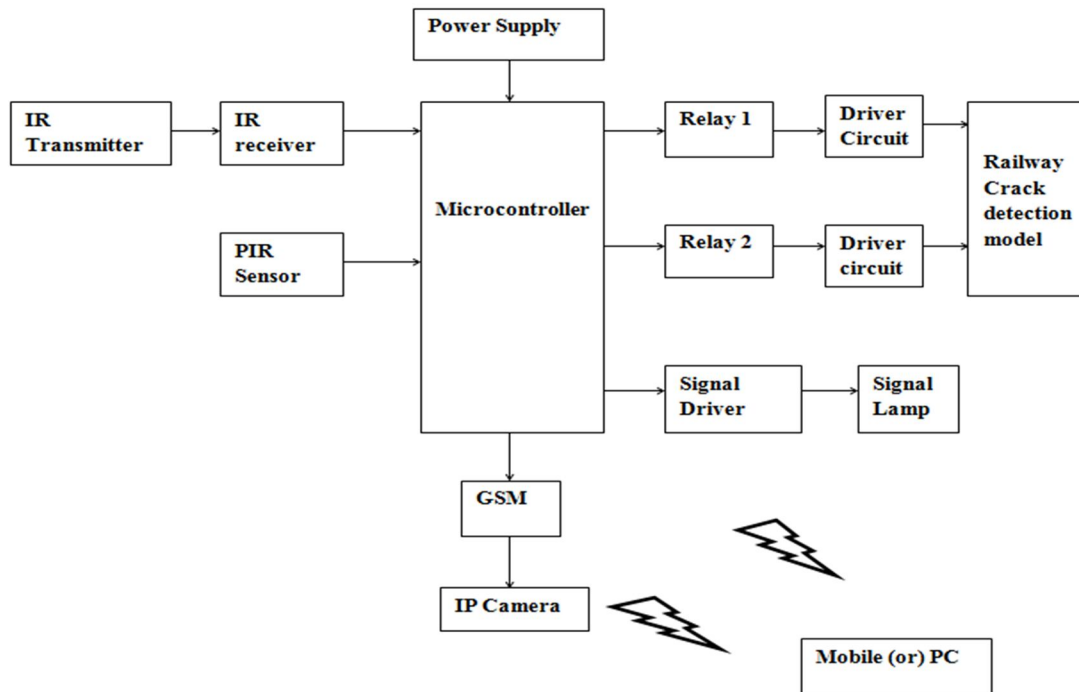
Power Supply

IR Transmitter

IR receiver

Microcontroller

PIR Sensor

Relay 1

Driver Circuit

Relay 2

Driver circuit

Railway Crack detection model

Signal Driver

Signal Lamp

GSM

IP Camera

Mobile (or) PC